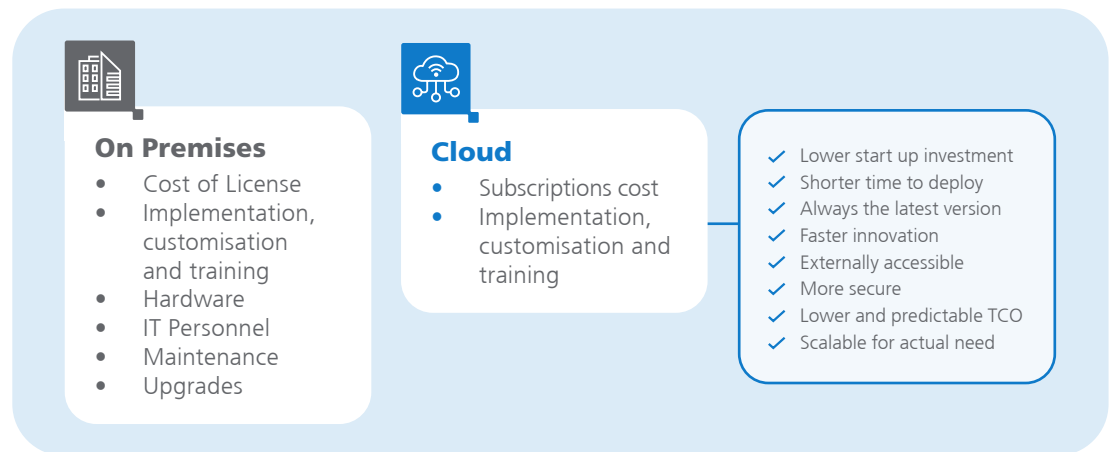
On Premises

- Cost of License
- Implementation, customisation and training
- Hardware
- IT Personnel
- Maintenance
- Upgrades

Cloud

- Subscriptions cost
- Implementation, customisation and training

✓ Lower start up investment
✓ Shorter time to deploy
✓ Always the latest version
✓ Faster innovation
✓ Externally accessible
✓ More secure
✓ Lower and predictable TCO
✓ Scalable for actual need